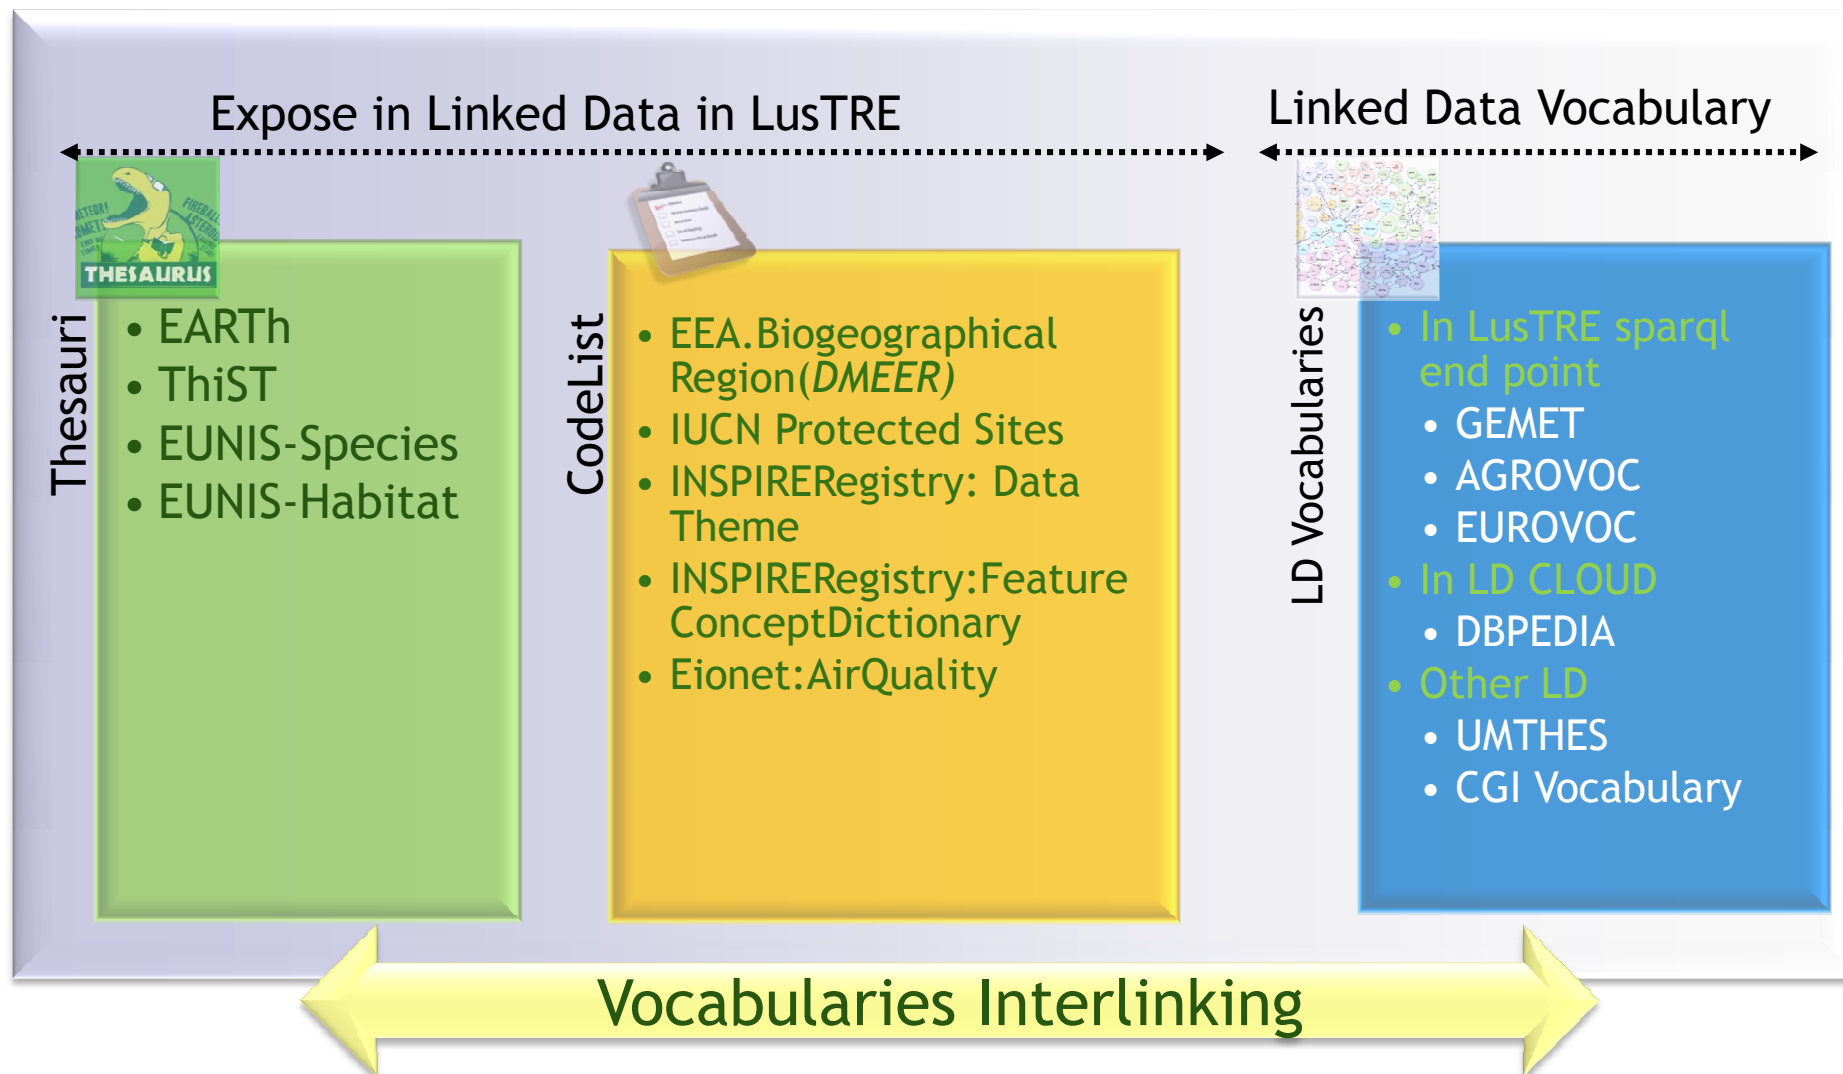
Expose in Linked Data in LusTRE

Linked Data Vocabulary

THESAURUS

Thesauri

- EARTh
- ThiST
- EUNIS-Species
- EUNIS-Habitat

CodeList

- EEA.Biogeographical Region(*DMEER)*
- IUCN Protected Sites
- INSPIRERegistry: Data Theme
- INSPIRERegistry:Feature ConceptDictionary
- Eionet:AirQuality

LD Vocabularies

- In LusTRE sparql end point
  - GEMET
  - AGROVOC
  - EUROVOC
- In LD CLOUD
  - DBPEDIA
- Other LD
  - UMTHES
  - CGI Vocabulary

Vocabularies Interlinking